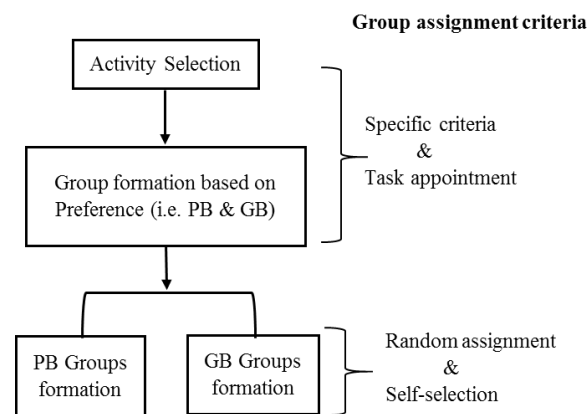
Group assignment criteria

Activity Selection

Group formation based on Preference (i.e. PB & GB)

Specific criteria & Task appointment

PB Groups formation

GB Groups formation

Random assignment & Self-selection